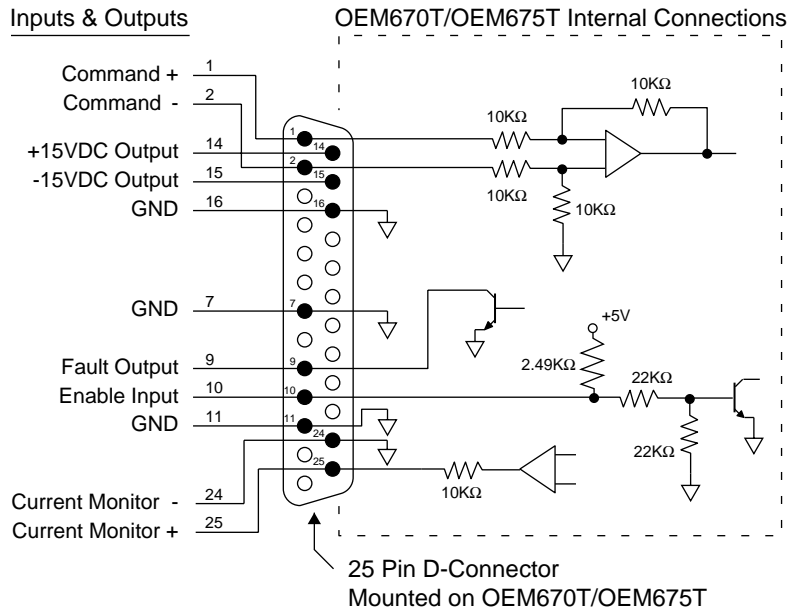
Inputs & Outputs

OEM670T/OEM675T Internal Connections

Command + 1
Command - 2
+15VDC Output 14
-15VDC Output 15
GND 16
GND 7
Fault Output 9
Enable Input 10
GND 11
Current Monitor - 24
Current Monitor + 25

1 14
2 15
16
7
9
10
11 24
25

10KΩ
10KΩ
10KΩ
10KΩ
10KΩ
+5V
2.49KΩ
22KΩ
22KΩ
10KΩ

25 Pin D-Connector
Mounted on OEM670T/OEM675T